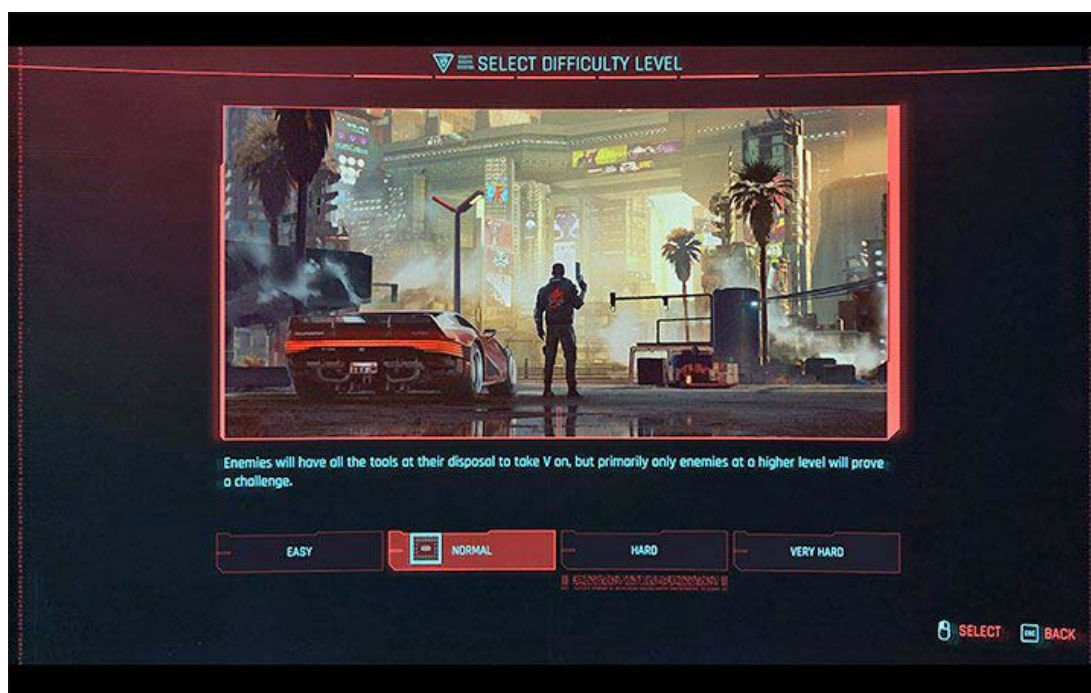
SELECT DIFFICULTY LEVEL

Enemies will have all the tools at their disposal to take V on, but primarily only enemies at a higher level will prove a challenge.

EASY
NORMAL
HARD
VERY HARD

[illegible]

SELECT
ESC BACK